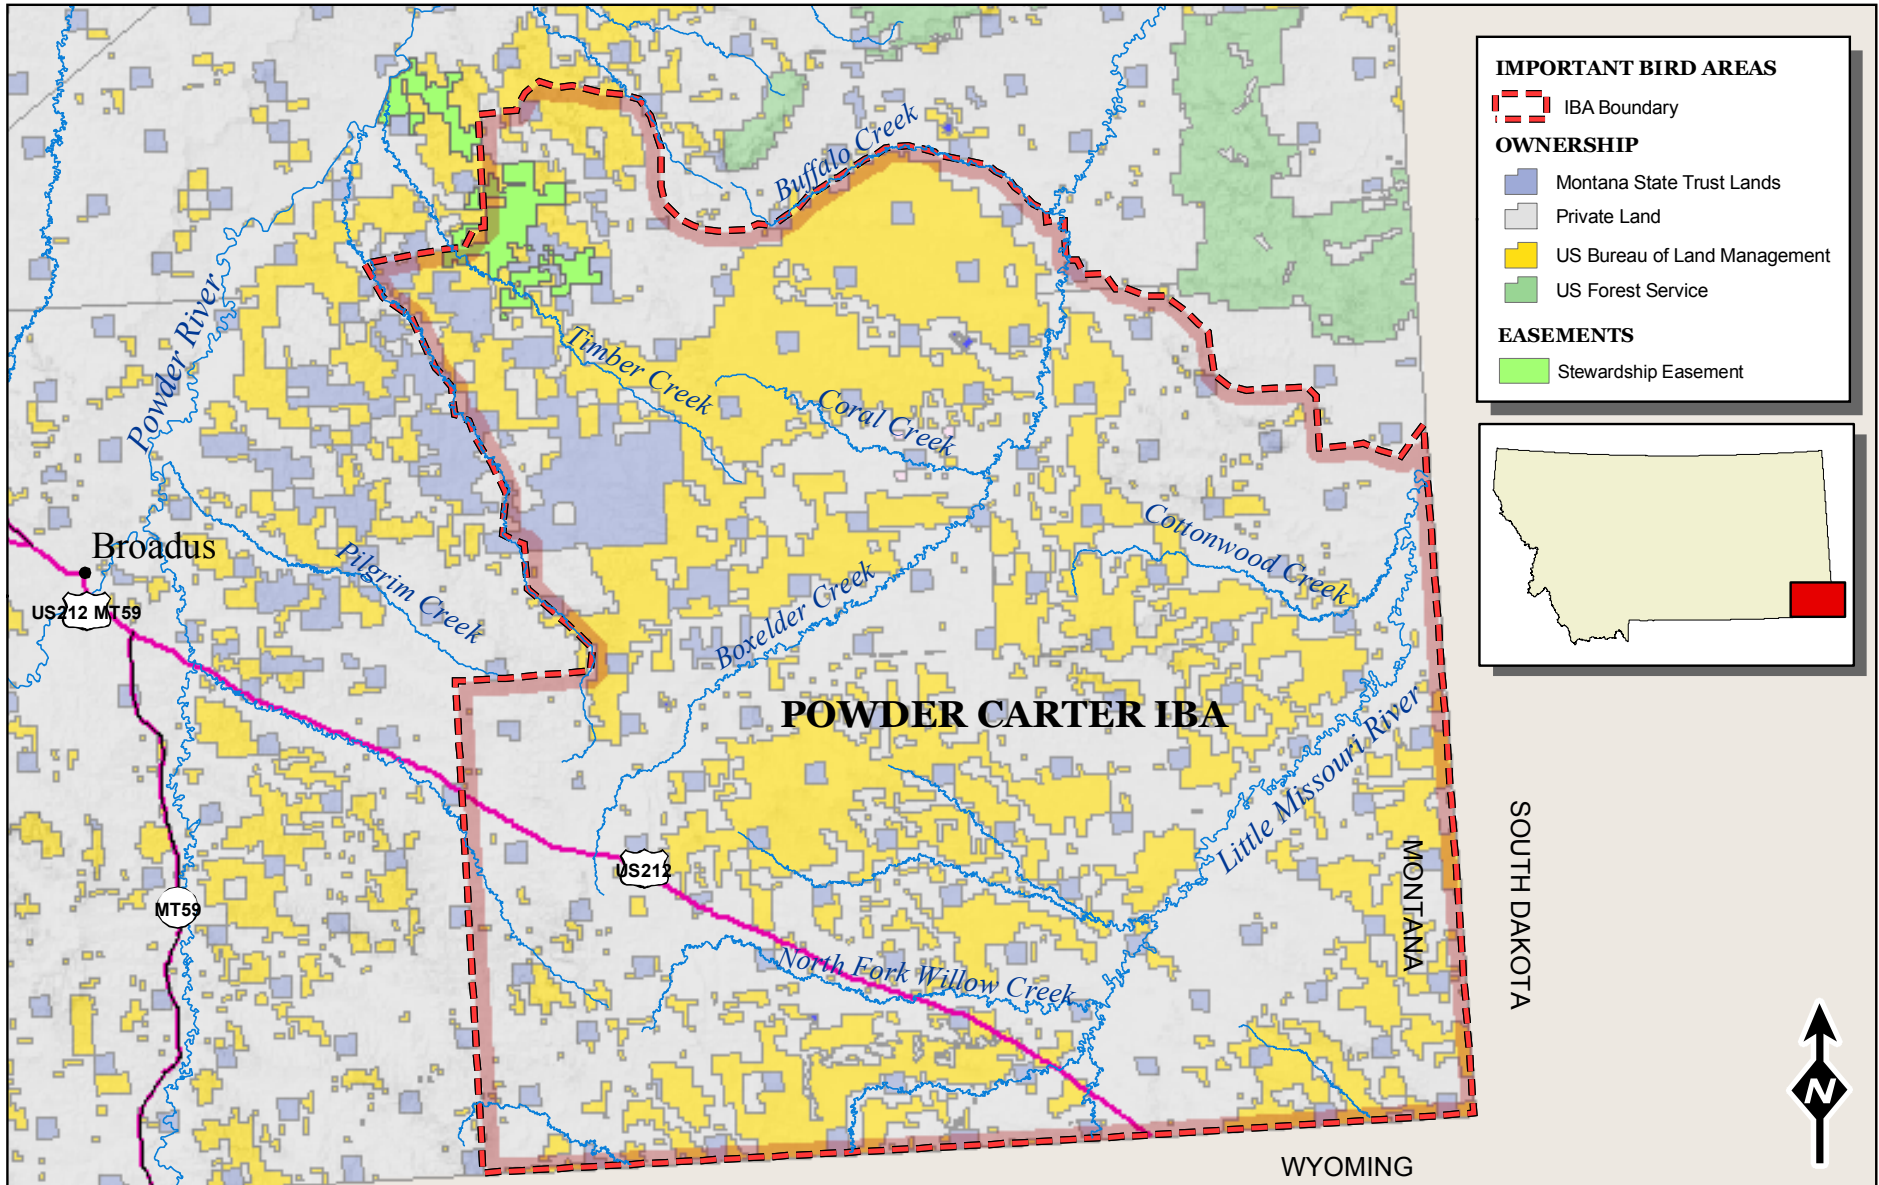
IMPORTANT BIRD AREAS
IBA Boundary
OWNERSHIP
Montana State Trust Lands
Private Land
US Bureau of Land Management
US Forest Service
EASEMENTS
Stewardship Easement

Buffalo Creek
Powder River
Timber Creek
Coral Creek
Broadus
Pilgrim Creek
Boxelder Creek
Cottonwood Creek
US212 MT59
POWDER CARTER IBA
Little Missouri River
US212
MT59
North Fork Willow Creek
MONTANA
SOUTH DAKOTA
WYOMING
N